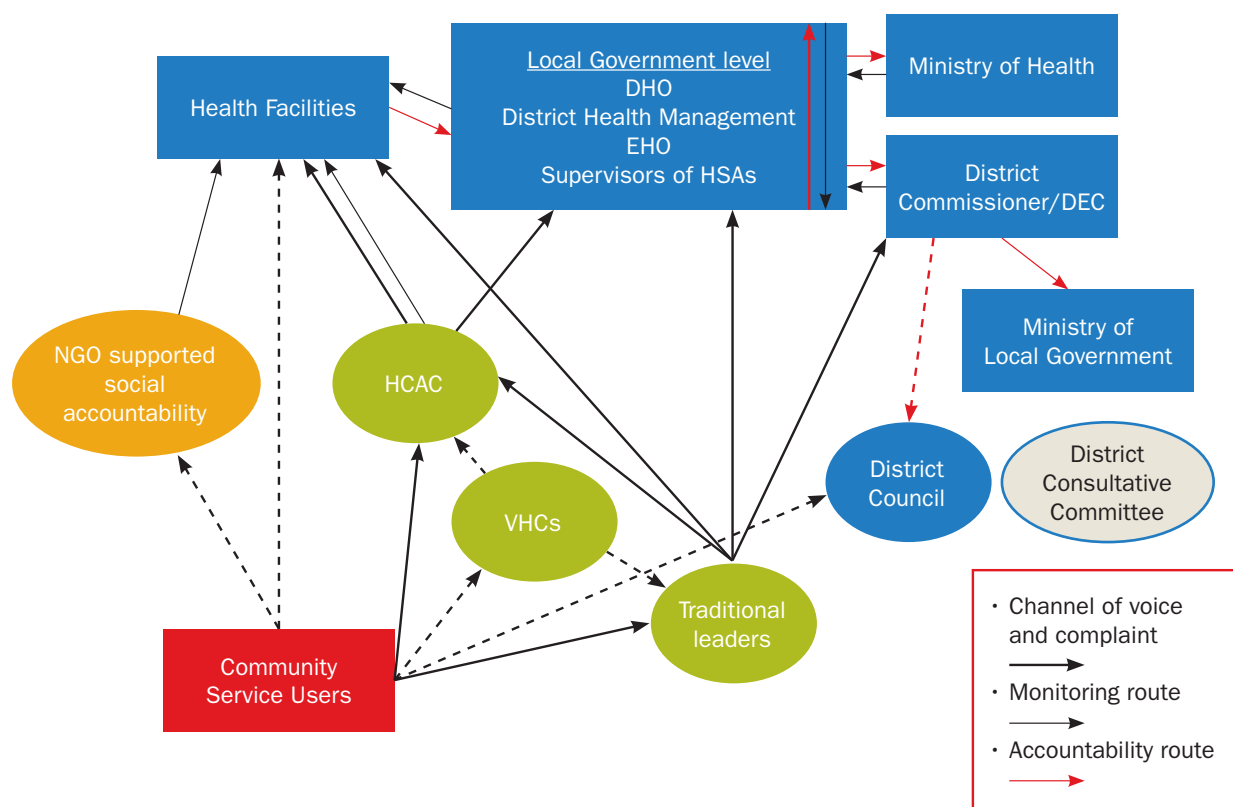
Health Facilities

Local Government level
DHO
District Health Management
EHO
Supervisors of HSAs

Ministry of Health

District Commissioner/DEC

Ministry of Local Government

NGO supported social accountability

HCAC

VHCs

Traditional leaders

District Council

District Consultative Committee

Community Service Users

• Channel of voice and complaint
• Monitoring route
• Accountability route